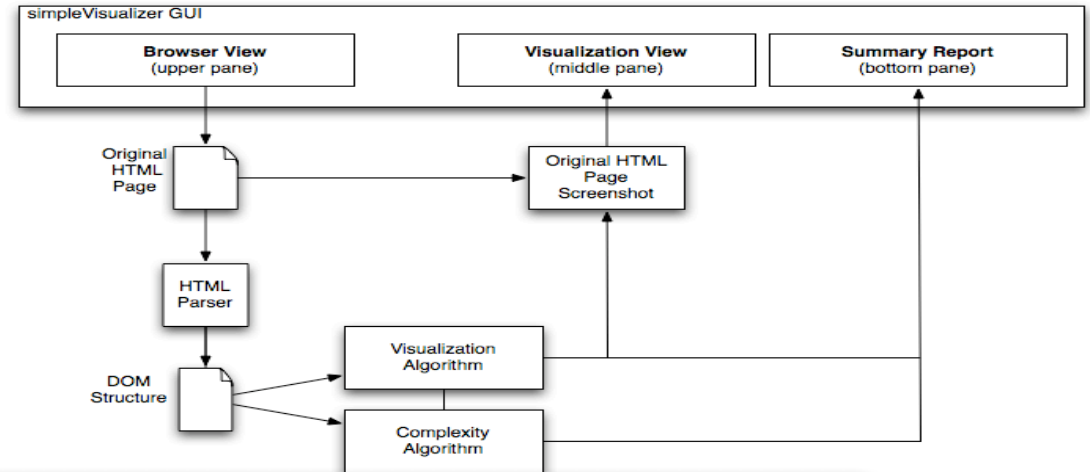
simpleVisualizer GUI

Browser View
(upper pane)

Visualization View
(middle pane)

Summary Report
(bottom pane)

Original HTML Page

Original HTML Page Screenshot

HTML Parser

DOM Structure

Visualization Algorithm

Complexity Algorithm